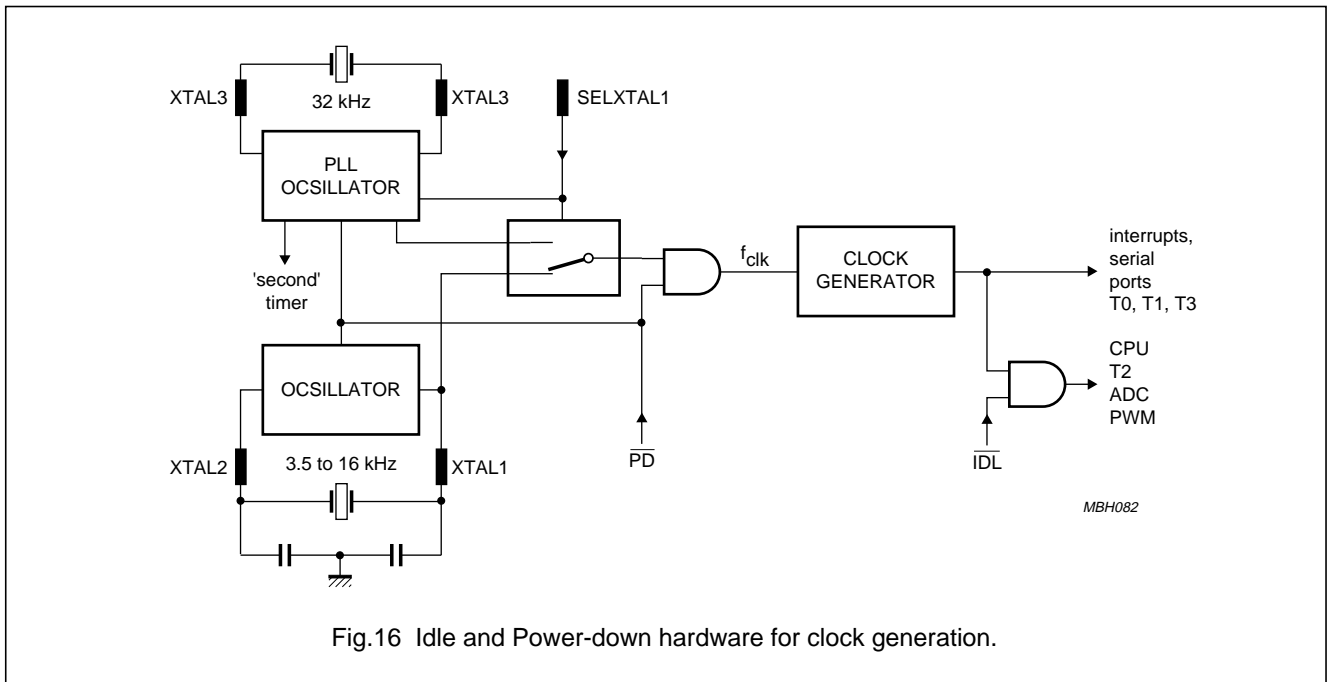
XTAL3

32 kHz

XTAL3

SELXTAL1

PLL OCSILLATOR

'second' timer

$f_{clk}$

CLOCK GENERATOR

interrupts, serial ports T0, T1, T3

CPU T2 ADC PWM

OCSILLATOR

XTAL2

3.5 to 16 kHz

XTAL1

$\overline{PD}$

$\overline{IDL}$

MBH082

Fig.16 Idle and Power-down hardware for clock generation.